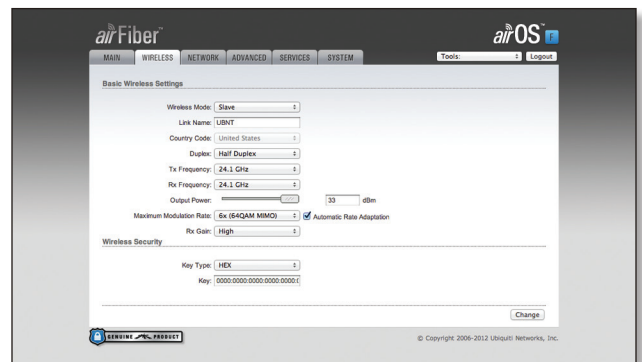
airFiber™

airOS™ F

MAIN WIRELESS NETWORK ADVANCED SERVICES SYSTEM

Tools: Logout

Basic Wireless Settings

Wireless Mode: Slave

Link Name: UBNT

Country Code: United States

Duplex: Half Duplex

Tx Frequency: 24.1 GHz

Rx Frequency: 24.1 GHz

Output Power: 33 dBm

Maximum Modulation Rate: 6x (64QAM MIMO) Automatic Rate Adaptation

Rx Gain: High

Wireless Security

Key Type: HEX

Key: 0000:0000:0000:0000:0000:0

Change

GENUINE PRODUCT

© Copyright 2006-2012 Ubiquiti Networks, Inc.